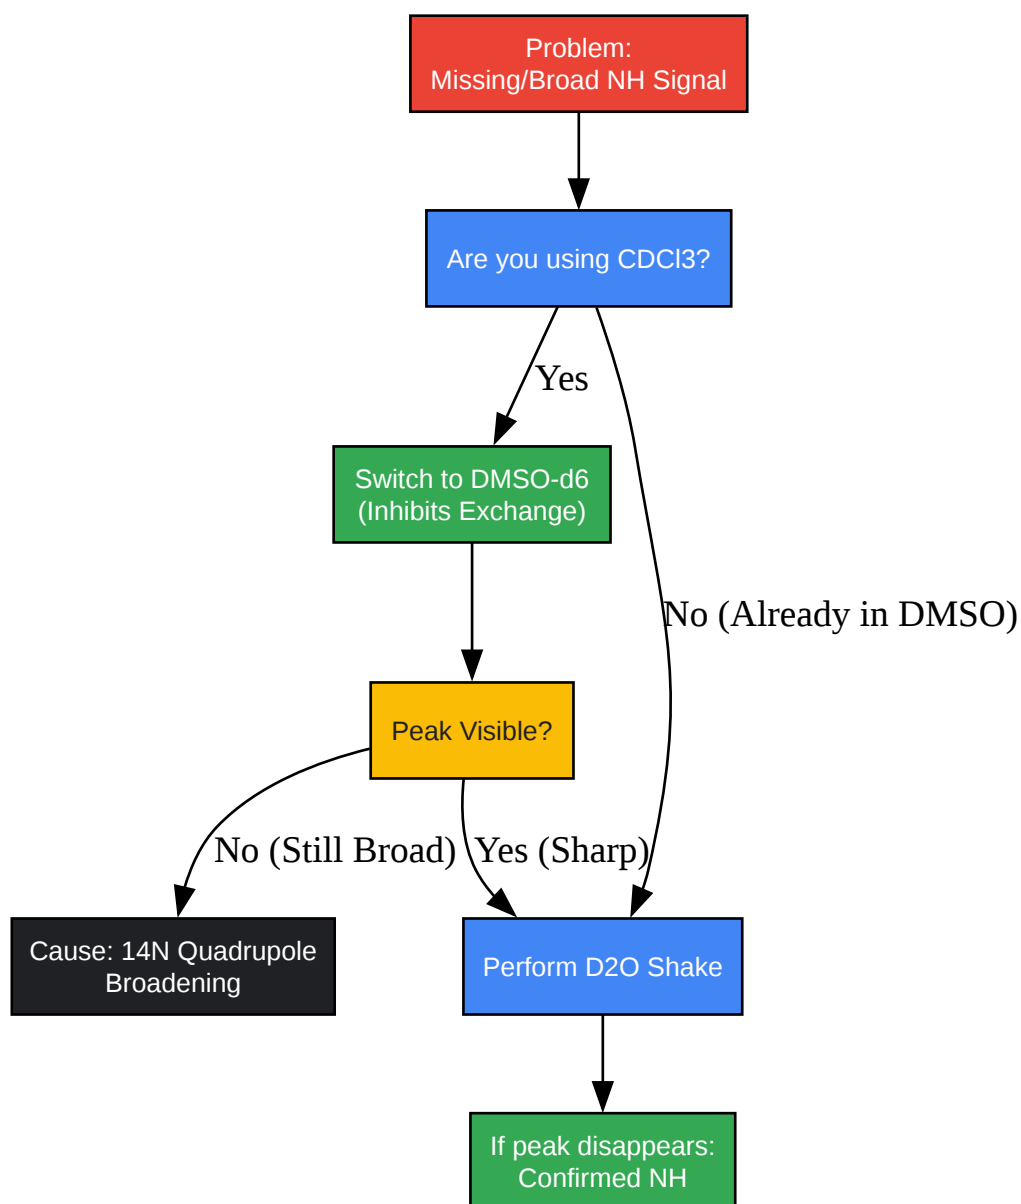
Problem:
Missing/Broad NH Signal

Are you using CDCl3?

Yes

Switch to DMSO-d6
(Inhibits Exchange)

No (Already in DMSO)

Peak Visible?

No (Still Broad)

Yes (Sharp)

Cause: 14N Quadrupole Broadening

Perform D2O Shake

If peak disappears:
Confirmed NH